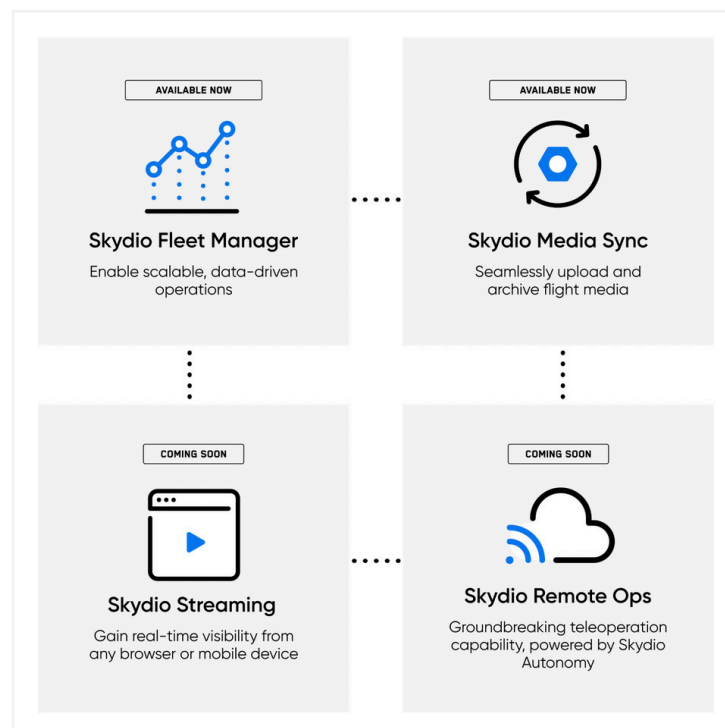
AVAILABLE NOW

Skydio Fleet Manager

Enable scalable, data-driven operations

AVAILABLE NOW

Skydio Media Sync

Seamlessly upload and archive flight media

COMING SOON

Skydio Streaming

Gain real-time visibility from any browser or mobile device

COMING SOON

Skydio Remote Ops

Groundbreaking teleoperation capability, powered by Skydio Autonomy